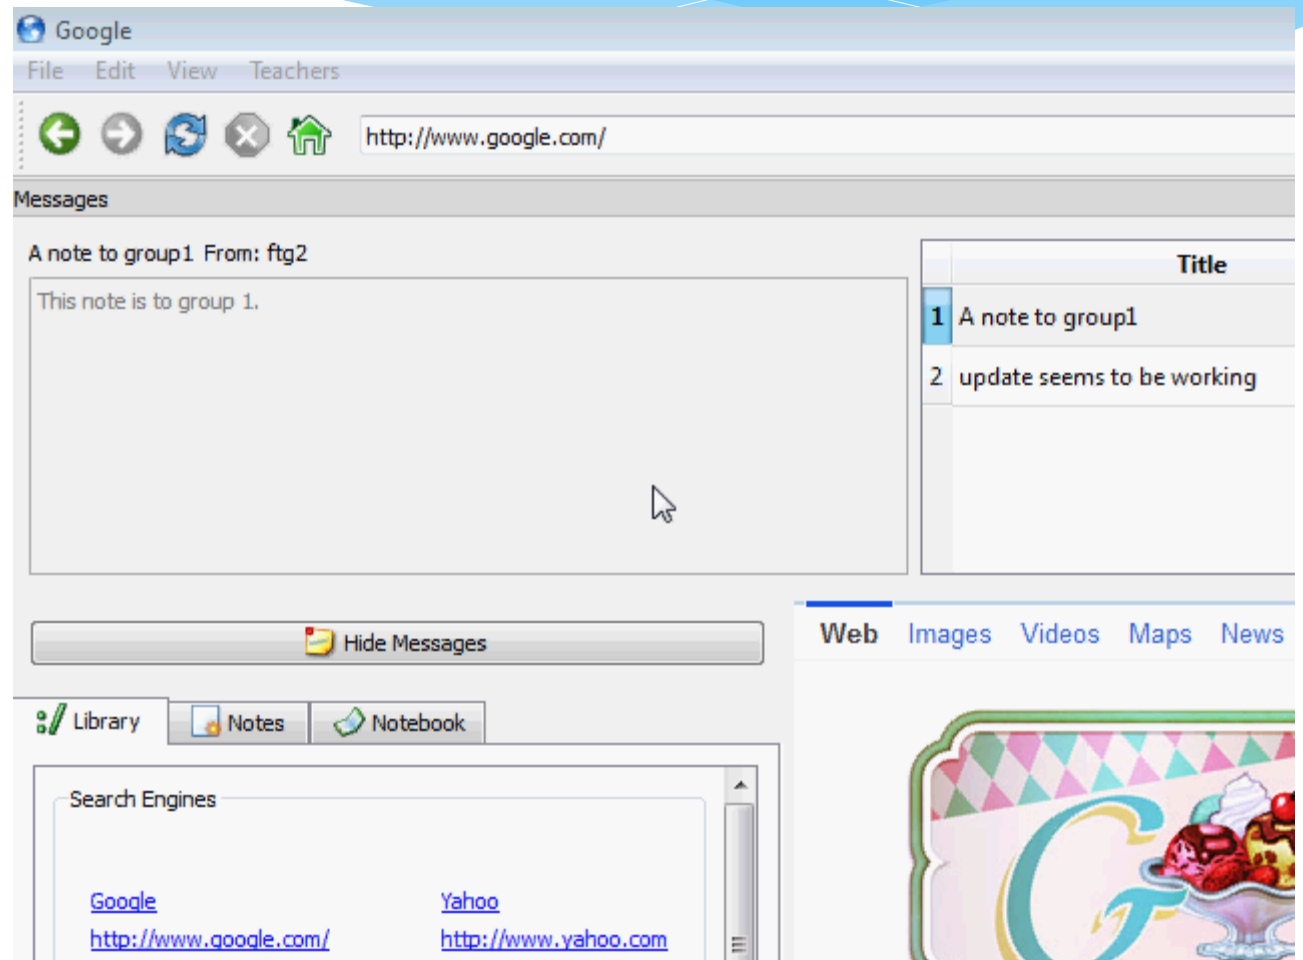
Google

File Edit View Teachers

http://www.google.com/

Messages

A note to group1 From: ftg2

This note is to group 1.

| | Title |
|---|---|
| 1 | A note to group1 |
| 2 | update seems to be working |

Hide Messages

Library Notes Notebook

Search Engines

Google
http://www.google.com/

Yahoo
http://www.yahoo.com

Web Images Videos Maps News